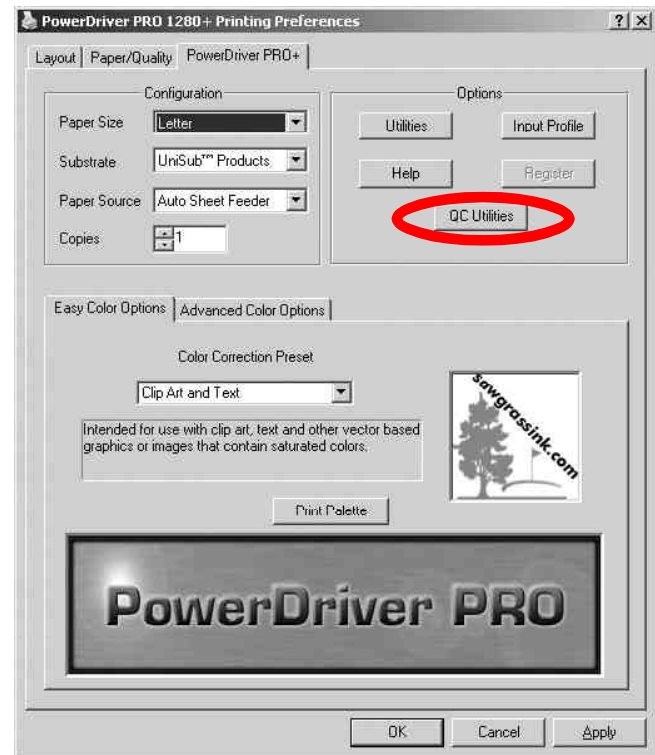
PowerDriver PRO 1280+ Printing Preferences ? X

Layout | Paper/Quality | PowerDriver PRO+

Configuration

Paper Size Letter

Substrate UniSub™ Products

Paper Source Auto Sheet Feeder

Copies 1

Options

Utilities

Input Profile

Help

Register

QC Utilities

Easy Color Options | Advanced Color Options

Color Correction Preset

Clip Art and Text

Intended for use with clip art, text and other vector based graphics or images that contain saturated colors.

sawgrassink.com

Print Palette

PowerDriver PRO

OK Cancel Apply